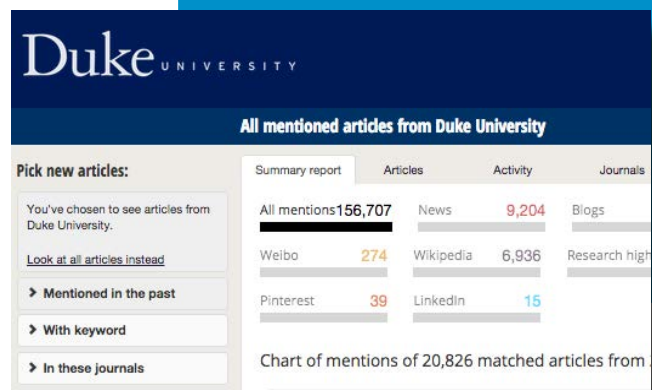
Duke UNIVERSITY

All mentioned articles from Duke University

Pick new articles:

You've chosen to see articles from Duke University.

Look at all articles instead

> Mentioned in the past

> With keyword

> In these journals

Summary report | Articles | Activity | Journals

All mentions 156,707

News 9,204

Blogs

Weibo 274

Wikipedia 6,936

Research high

Pinterest 39

LinkedIn 15

Chart of mentions of 20,826 matched articles from